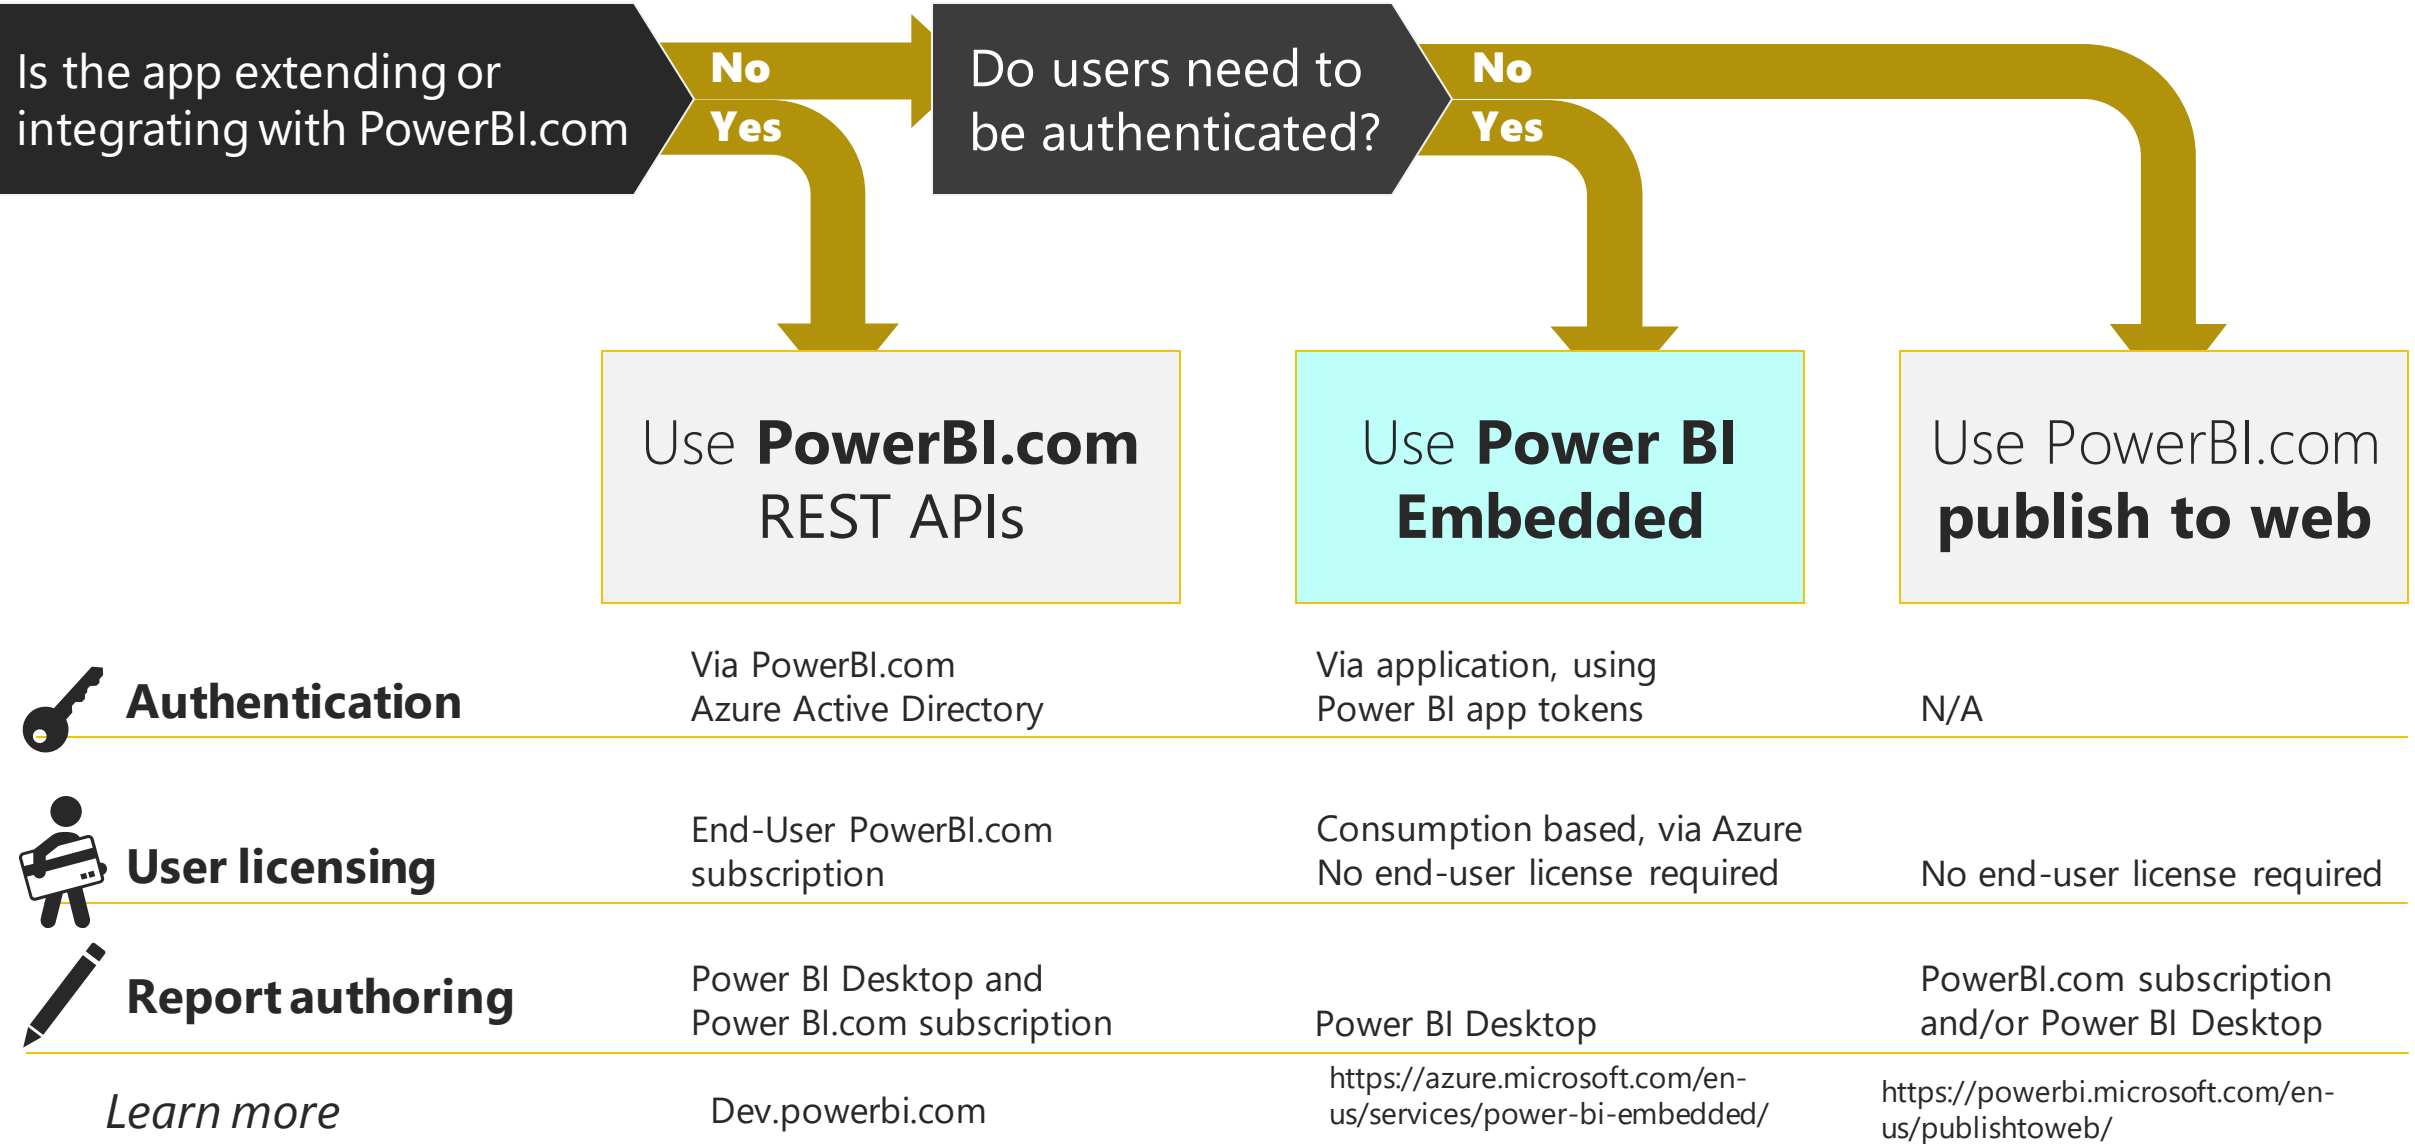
Is the app extending or integrating with PowerBI.com

No

Yes

Do users need to be authenticated?

No

Yes

Use **PowerBI.com** REST APIs

Use **Power BI Embedded**

Use PowerBI.com **publish to web**

| | | | |
|---|---|---|---|
| **Authentication** | Via PowerBI.com Azure Active Directory | Via application, using Power BI app tokens | N/A |
| **User licensing** | End-User PowerBI.com subscription | Consumption based, via Azure No end-user license required | No end-user license required |
| **Report authoring** | Power BI Desktop and Power BI.com subscription | Power BI Desktop | PowerBI.com subscription and/or Power BI Desktop |
| *Learn more* | Dev.powerbi.com | https://azure.microsoft.com/en-us/services/power-bi-embedded/ | https://powerbi.microsoft.com/en-us/publishtoweb/ |